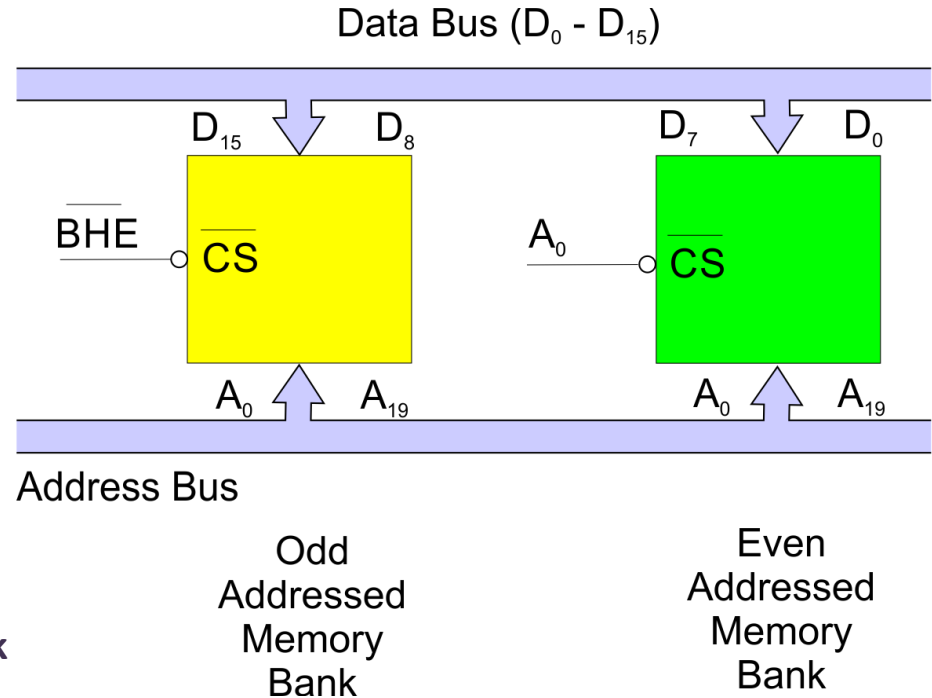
Data Bus ($D_0$ - $D_{15}$)

$D_{15}$ $D_8$

$D_7$ $D_0$

$\overline{BHE}$

$\overline{CS}$

$A_0$

$\overline{CS}$

$A_0$ $A_{19}$

$A_0$ $A_{19}$

Address Bus

Odd Addressed Memory Bank

Even Addressed Memory Bank

k